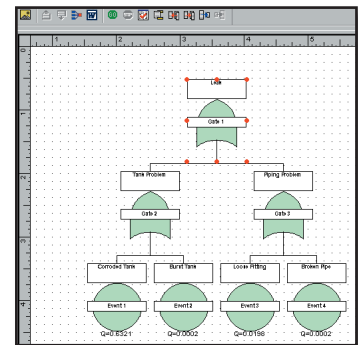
1 2 3 4 5

Leak

Gate 1

Tank Problem

Piping Problem

Gate 2

Gate 3

Corroded Tank

Burst Tank

Loose Fitting

Broken Pipe

Event 1

Event 2

Event 3

Event 4

Q=0.8321

Q=0.0002

Q=0.0198

Q=0.0002